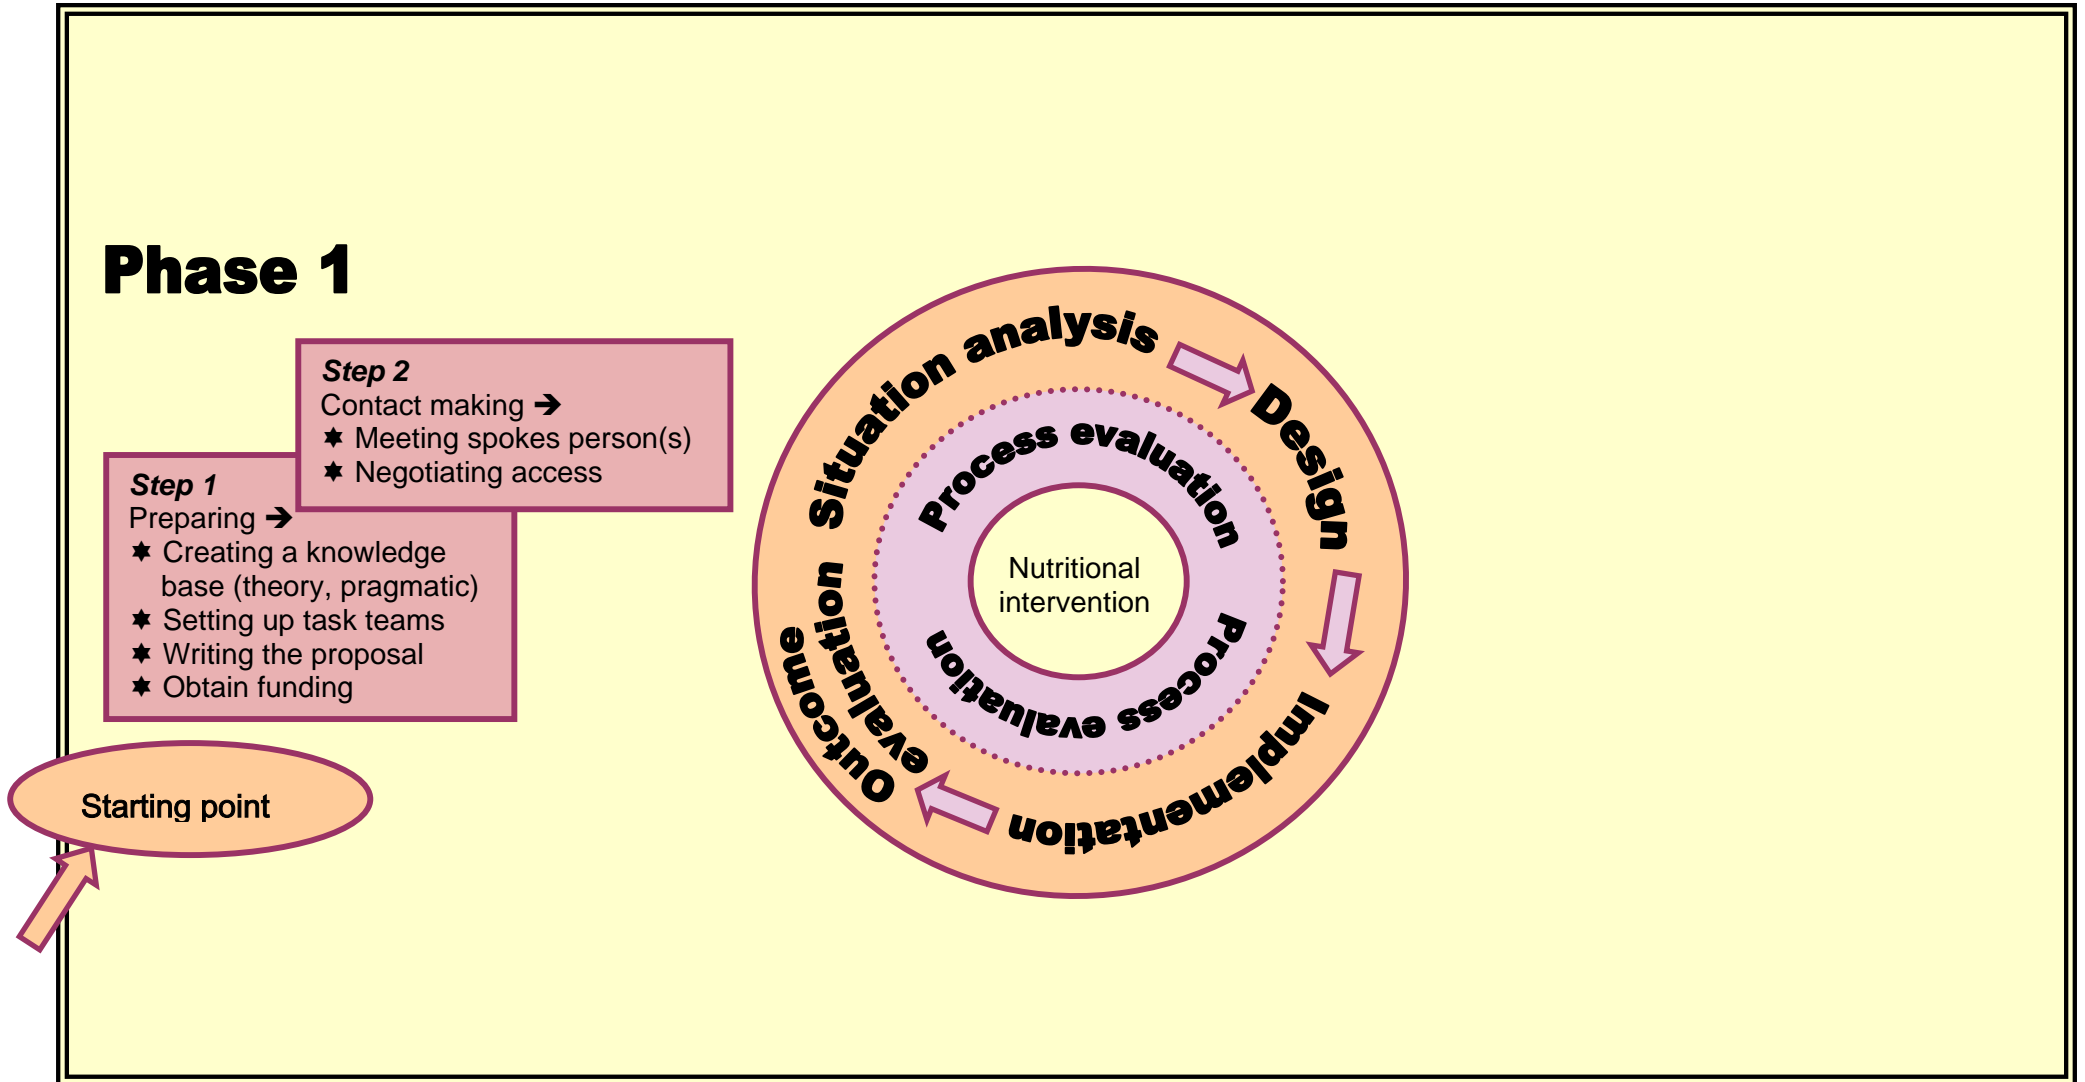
Phase 1

Step 2
Contact making ➔
✸ Meeting spokes person(s)
✸ Negotiating access

Step 1
Preparing ➔
✸ Creating a knowledge base (theory, pragmatic)
✸ Setting up task teams
✸ Writing the proposal
✸ Obtain funding

Starting point

Situation analysis
Design
Implementation
Outcome evaluation
Process evaluation
Process evaluation
Nutritional intervention